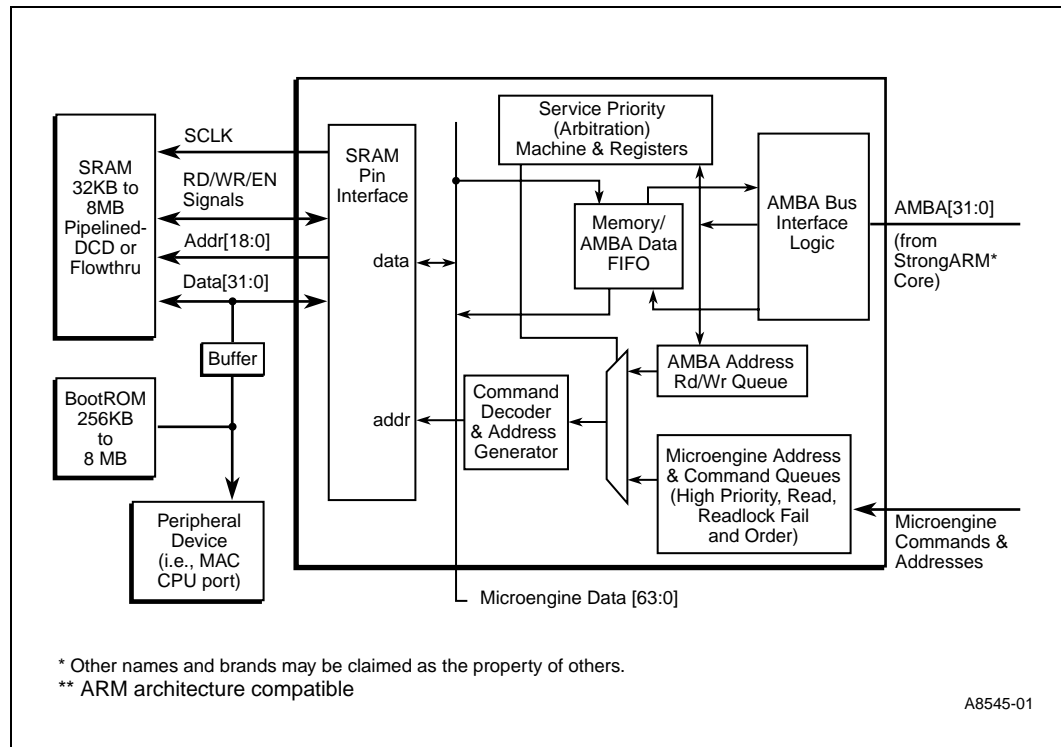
SRAM 32KB to 8MB Pipelined-DCD or Flowthru

SCLK

RD/WR/EN Signals

Addr[18:0]

Data[31:0]

Buffer

BootROM 256KB to 8 MB

Peripheral Device (i.e., MAC CPU port)

SRAM Pin Interface

data

addr

Service Priority (Arbitration) Machine & Registers

Memory/ AMBA Data FIFO

AMBA Bus Interface Logic

AMBA[31:0]

(from StrongARM* Core)

AMBA Address Rd/Wr Queue

Command Decoder & Address Generator

Microengine Address & Command Queues (High Priority, Read, Readlock Fail and Order)

Microengine Commands & Addresses

Microengine Data [63:0]

* Other names and brands may be claimed as the property of others.

** ARM architecture compatible

A8545-01